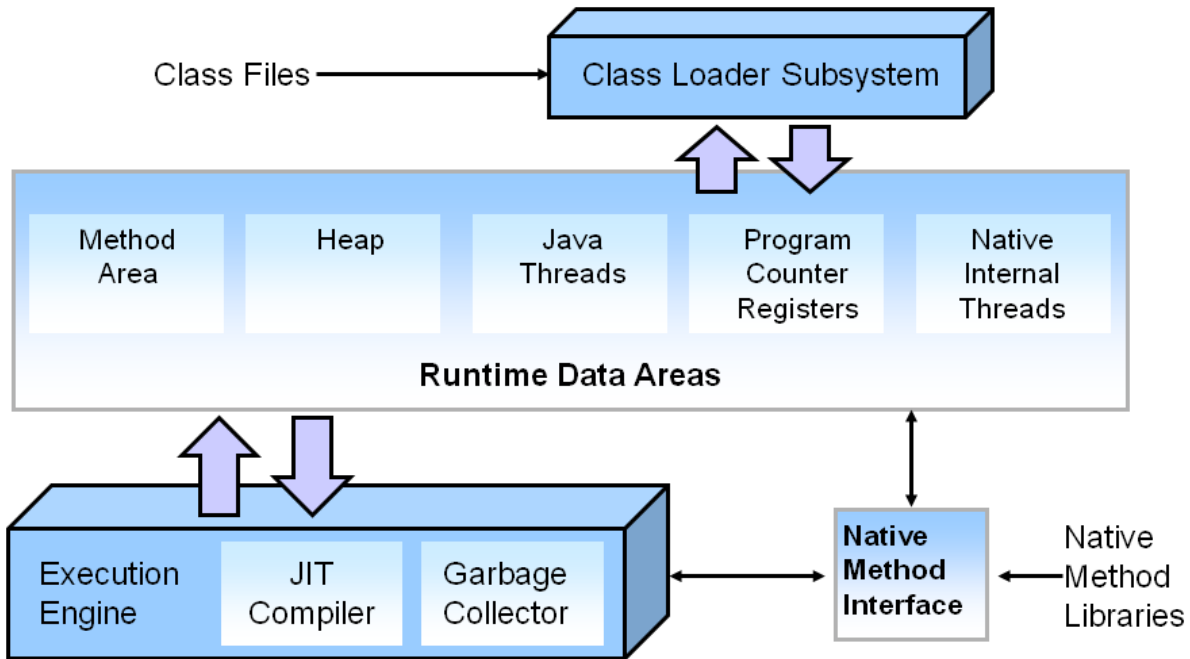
Class Files

Class Loader Subsystem

Method Area

Heap

Java Threads

Program Counter Registers

Native Internal Threads

Runtime Data Areas

Execution Engine

JIT Compiler

Garbage Collector

Native Method Interface

Native Method Libraries